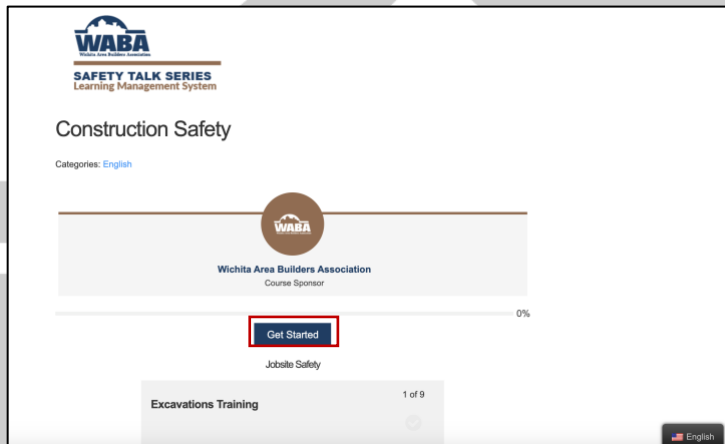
WABA
Wichita Area Builders Association

SAFETY TALK SERIES
Learning Management System

Construction Safety

Categories: English

WABA

Wichita Area Builders Association
Course Sponsor

0%

Get Started

Jobsite Safety

Excavations Training

1 of 9

English